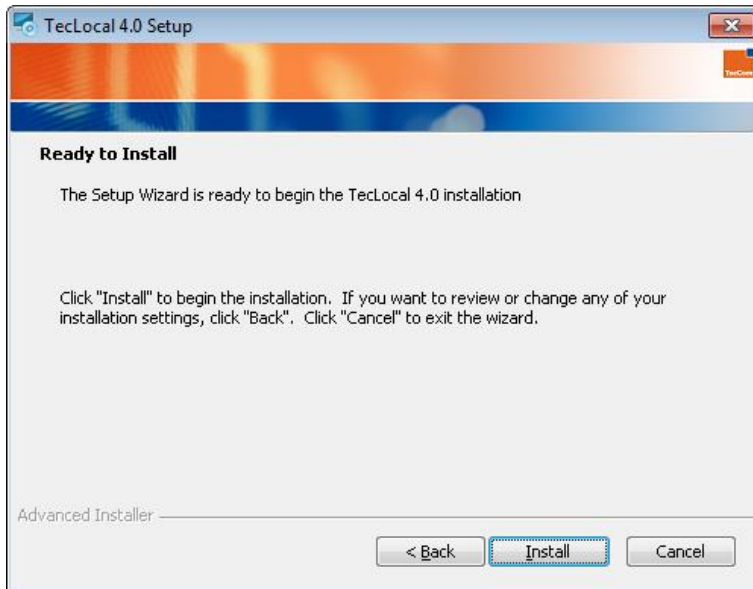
TecLocal 4.0 Setup

TecCom

Ready to Install

The Setup Wizard is ready to begin the TecLocal 4.0 installation

Click "Install" to begin the installation. If you want to review or change any of your installation settings, click "Back". Click "Cancel" to exit the wizard.

Advanced Installer

< Back

Install

Cancel